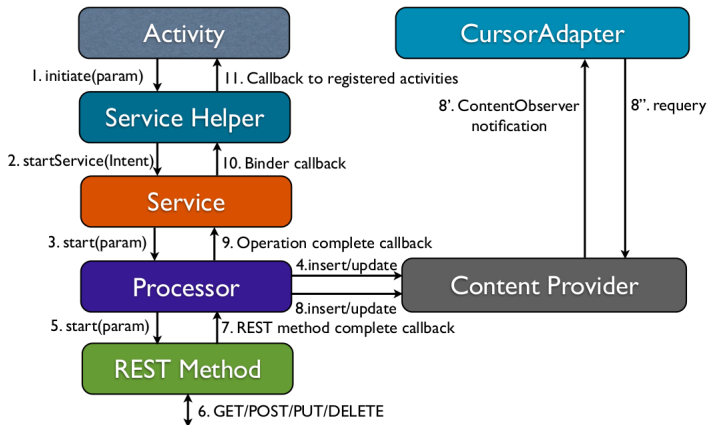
Activity

1. initiate(param)

11. Callback to registered activities

Service Helper

2. startService(Intent)

10. Binder callback

Service

3. start(param)

9. Operation complete callback

Processor

4.insert/update

8.insert/update

5. start(param)

7. REST method complete callback

REST Method

6. GET/POST/PUT/DELETE

CursorAdapter

8'. ContentObserver notification

8''. requery

Content Provider